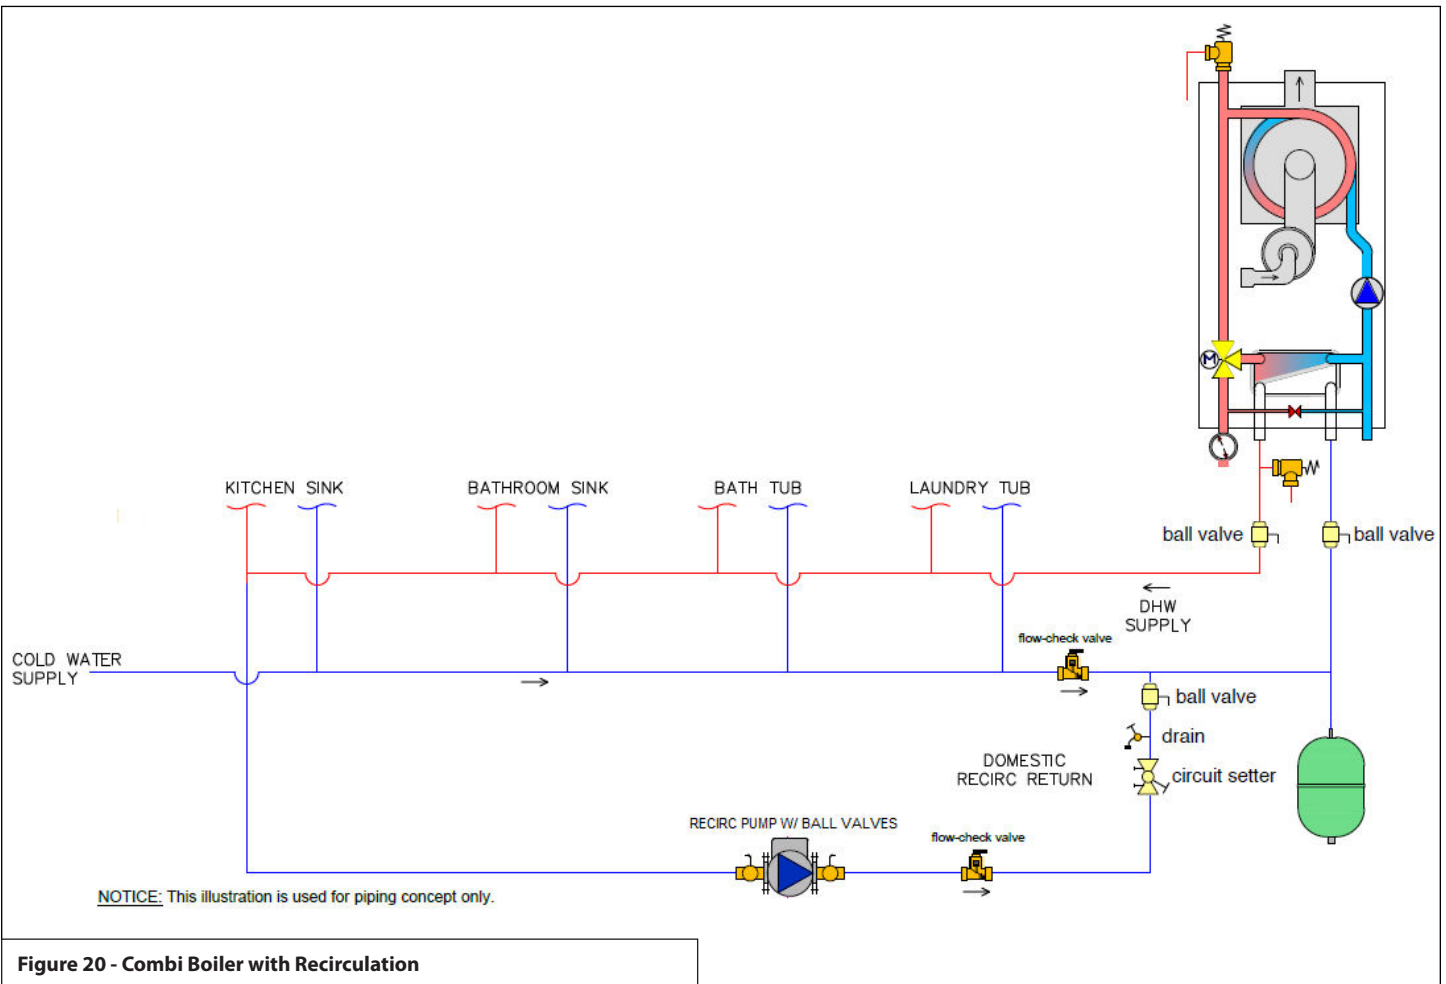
M

KITCHEN SINK

BATHROOM SINK

BATH TUB

LAUNDRY TUB

ball valve

ball valve

DHW SUPPLY

flow-check valve

COLD WATER SUPPLY

ball valve

drain

DOMESTIC RECIRC RETURN

circuit setter

RECIRC PUMP W/ BALL VALVES

flow-check valve

NOTICE: This illustration is used for piping concept only.

Figure 20 - Combi Boiler with Recirculation